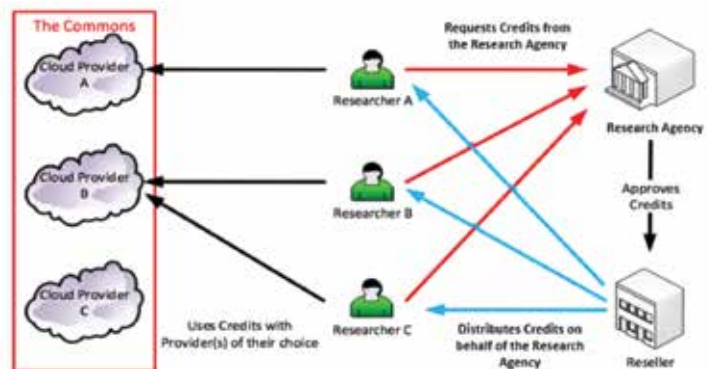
The Commons

Cloud Provider A

Cloud Provider B

Cloud Provider C

Researcher A

Researcher B

Researcher C

Requests Credits from the Research Agency

Research Agency

Approves Credits

Reseller

Uses Credits with Provider(s) of their choice

Distributes Credits on behalf of the Research Agency